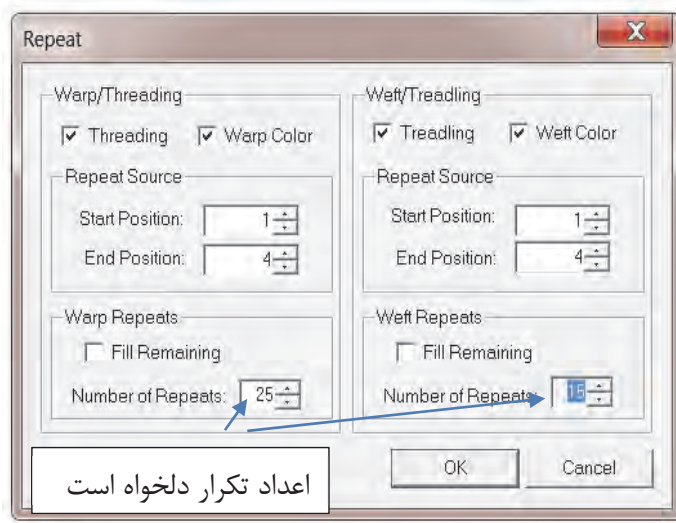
Repeat

X

Warp/Threading

Threading

Warp Color

Repeat Source

Start Position: 1

End Position: 4

Warp Repeats

Fill Remaining

Number of Repeats: 25

Weft/Treadling

Treadling

Weft Color

Repeat Source

Start Position: 1

End Position: 4

Weft Repeats

Fill Remaining

Number of Repeats: 15

OK

Cancel

اعداد تکرار دلخواه است